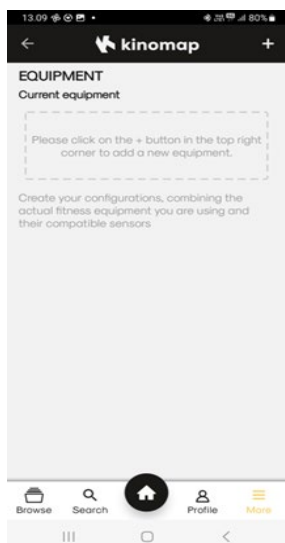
13.09 80%

kinomap

EQUIPMENT

Current equipment

Please click on the + button in the top right corner to add a new equipment.

Create your configurations, combining the actual fitness equipment you are using and their compatible sensors

Browse Search Profile More